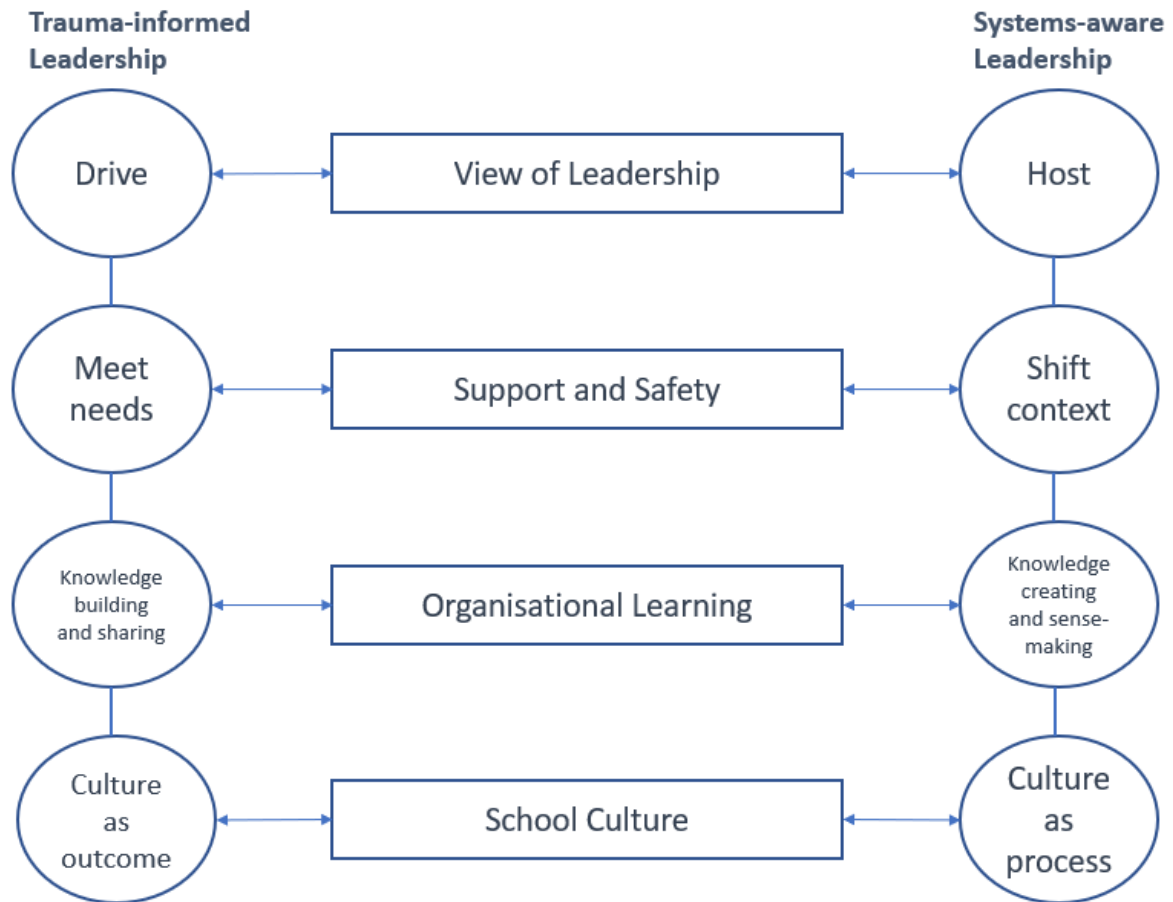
Trauma-informed Leadership

Systems-aware Leadership

Drive

View of Leadership

Host

Meet needs

Support and Safety

Shift context

Knowledge building and sharing

Organisational Learning

Knowledge creating and sense-making

Culture as outcome

School Culture

Culture as process